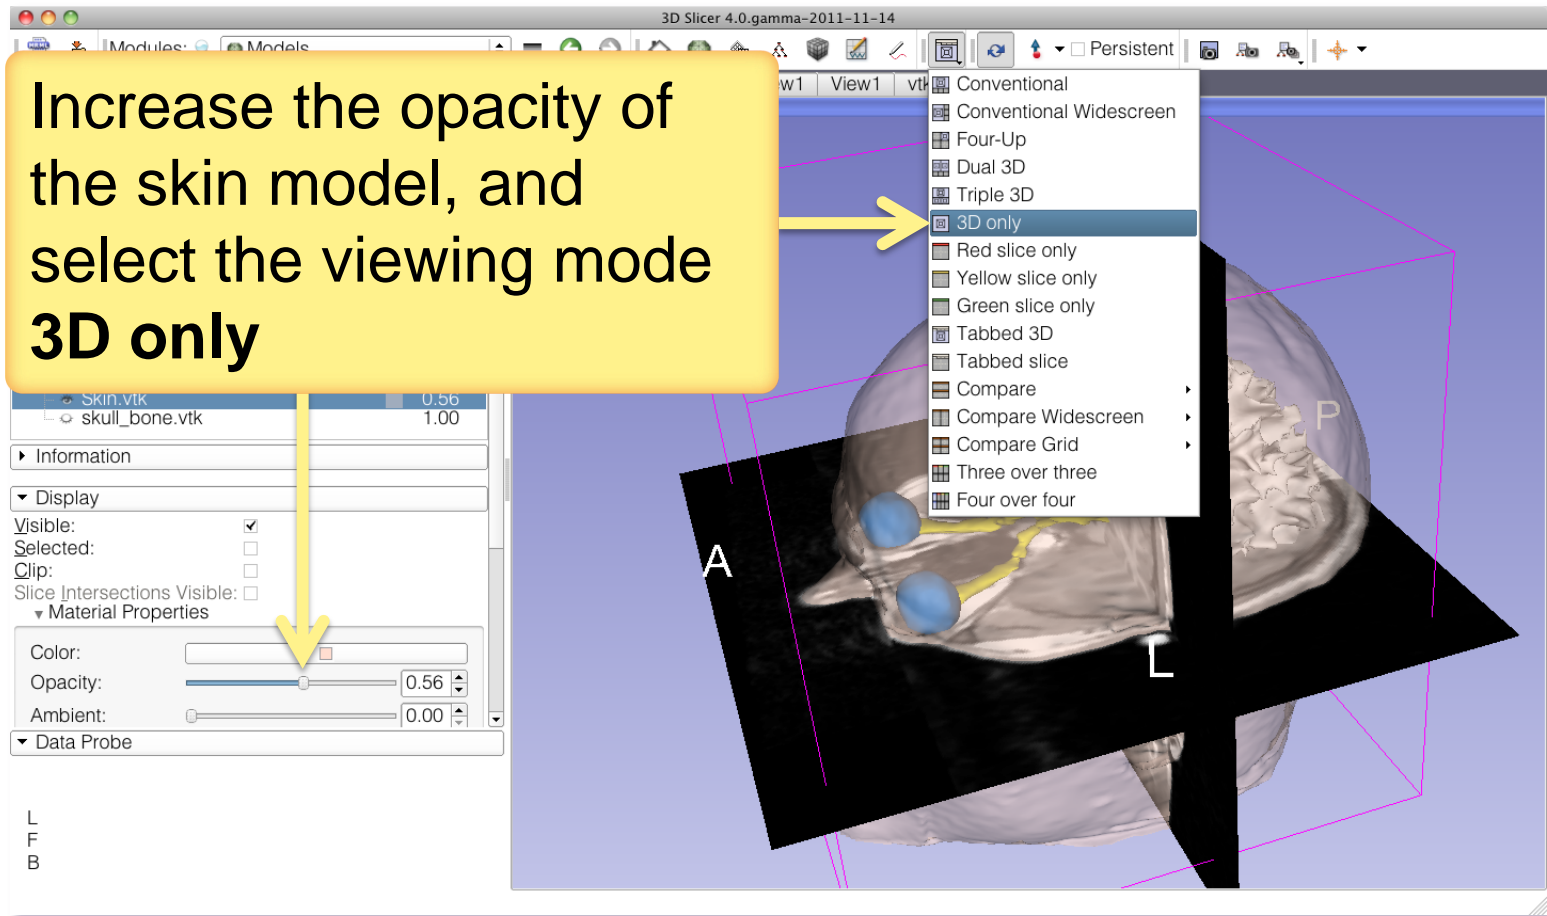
3D Slicer 4.0.gamma-2011-11-14

Modules: Models

Persistent

w1 View1 vtk

Increase the opacity of the skin model, and select the viewing mode **3D only**

Conventional
Conventional Widescreen
Four-Up
Dual 3D
Triple 3D
3D only
Red slice only
Yellow slice only
Green slice only
Tabbed 3D
Tabbed slice
Compare
Compare Widescreen
Compare Grid
Three over three
Four over four

Skin.vtk 0.56
skull_bone.vtk 1.00

Information
Display
Visible:
Selected:
Clip:
Slice Intersections Visible:
Material Properties
Color:
Opacity: 0.56
Ambient: 0.00
Data Probe

L
F
B

A
P
L